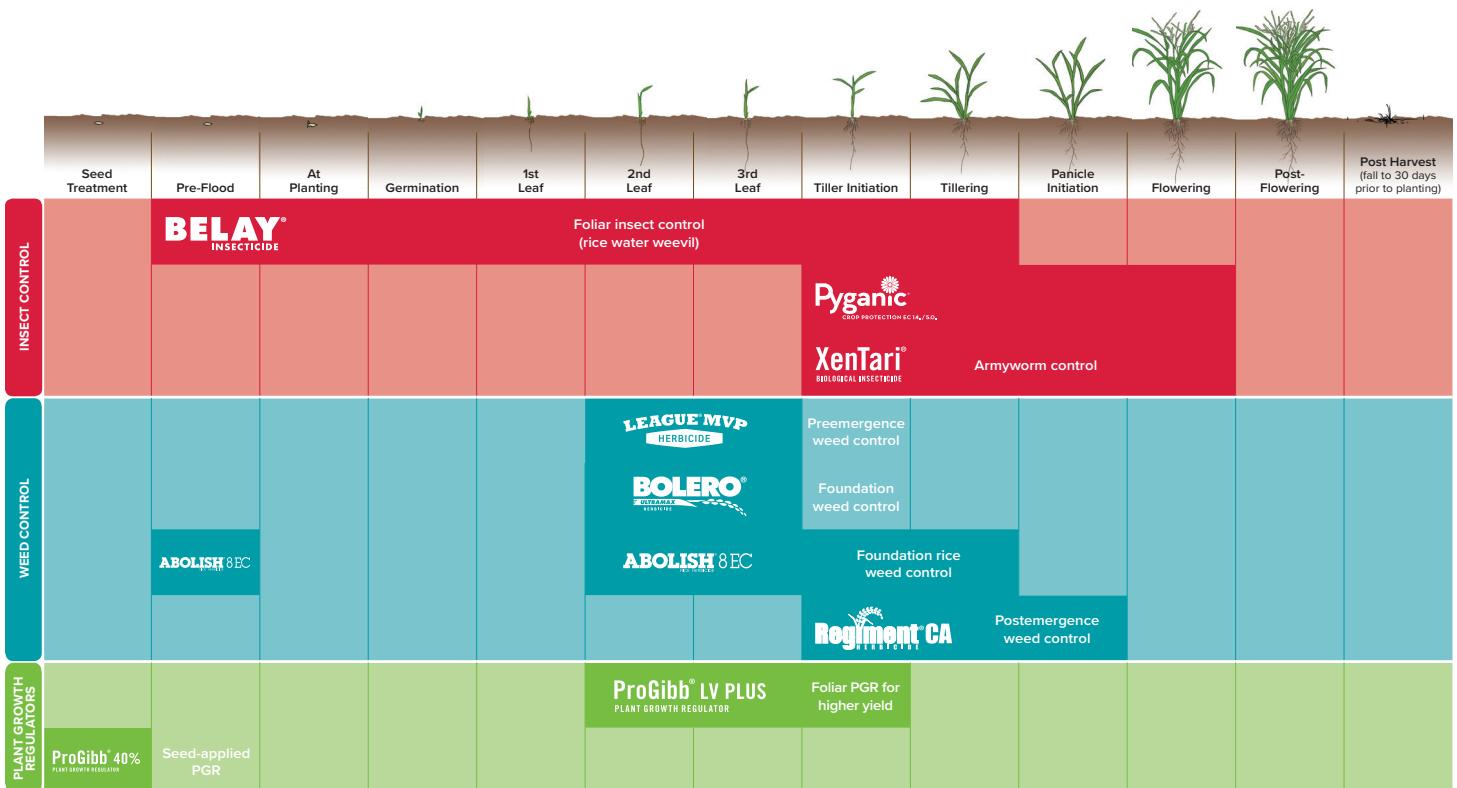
Seed Treatment

Pre-Flood

At Planting

Germination

1st Leaf

2nd Leaf

3rd Leaf

Tiller Initiation

Tillering

Panicle Initiation

Flowering

Post-Flowering

Post Harvest (fall to 30 days prior to planting)

INSECT CONTROL

BELAY® INSECTICIDE

Foliar insect control (rice water weevil)

Pyganic® CROP PROTECTION EC 1.4 II/5.0

XenTari® BIOLOGICAL INSECTICIDE

Armyworm control

WEED CONTROL

LEAGUE® MVP HERBICIDE

Preemergence weed control

BOLERO® ULTRAMAX HERBICIDE

Foundation weed control

ABOLISH® 8EC

ABOLISH® 8EC

Foundation rice weed control

Regiment® CA HERBICIDE

Postemergence weed control

PLANT GROWTH REGULATORS

ProGibb® LV PLUS PLANT GROWTH REGULATOR

Foliar PGR for higher yield

ProGibb® 40% PLANT GROWTH REGULATOR

Seed-applied PGR